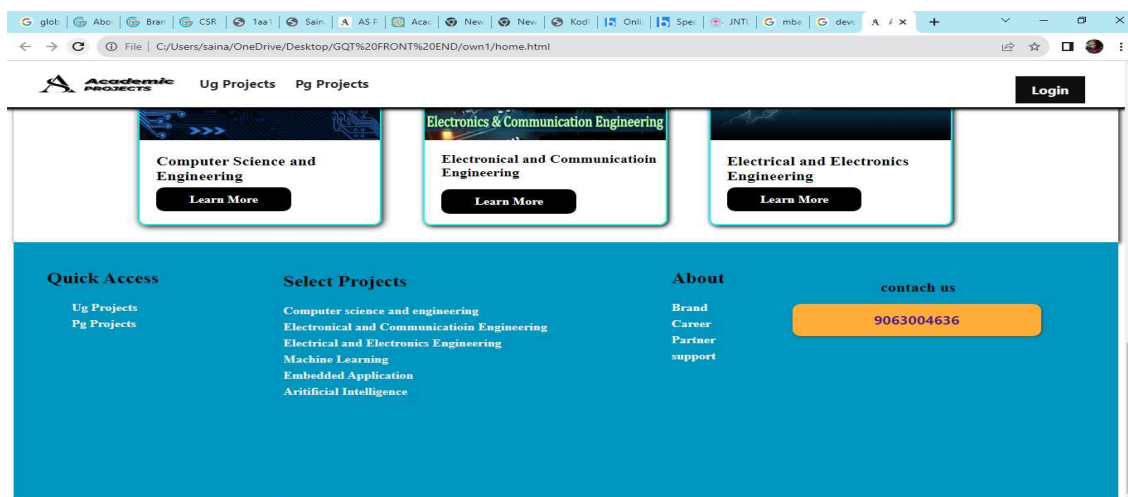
G glol | Abo | Bran | CSR | 1aa1 | Sain | A AS F | Acac | New | New | Kod | Onli | Spec | JNTU | G mba | G deve | A A ×  +

File | C:/Users/saina/OneDrive/Desktop/GQT%20FRONT%20END/own1/home.html

Academic PROJECTS  Ug Projects  Pg Projects  Login

Electronics & Communication Engineering

Computer Science and Engineering
Learn More

Electronical and Communicatioin Engineering
Learn More

Electrical and Electronics Engineering
Learn More

Quick Access
Ug Projects
Pg Projects

Select Projects
Computer science and engineering
Electronical and Communicatioin Engineering
Electrical and Electronics Engineering
Machine Learning
Embedded Application
Aritificial Intelligence

About
Brand
Career
Partner
support

contach us
9063004636